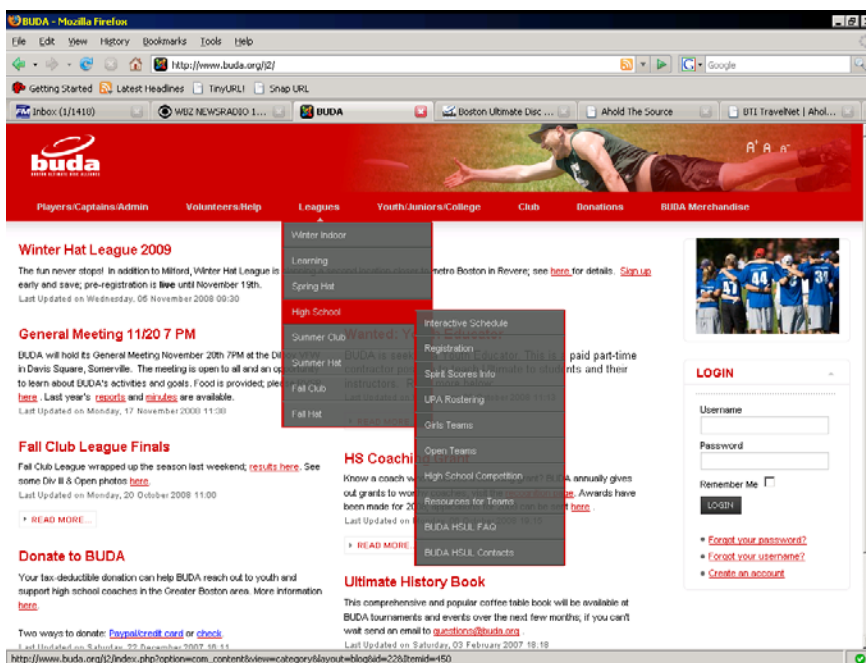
BUDA - Mozilla Firefox

File Edit View History Bookmarks Tools Help

http://www.buda.org/j2/

Google

Getting Started Latest Headlines TinyURL! Snap URL

Inbox (1/1410) WBZ NEWSRADIO 1... BUDA Boston Ultimate Disc ... Ahold The Source BTI TravelNet | Ahol...

buda

A A A

Players/Captains/Admin Volunteers/Help Leagues Youth/Juniors/College Club Donations BUDA Merchandise

Winter Indoor
Learning
Spring Hat
High School
Summer Club
Summer Hat
Fall Club
Fall Hat

Interactive Schedule
Registration
Spirit Scores Info
UPA Rostering
Girls Teams
Open Teams
High School Competition
Resources for Teams
BUDA HSUL FAQ
BUDA HSUL Contacts

Winter Hat League 2009

The fun never stops! In addition to Milford, Winter Hat League is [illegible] metro Boston in Revere; see here for details. Sign up early and save; pre-registration is live until November 19th.

Last Updated on Wednesday, 05 November 2008 09:30

General Meeting 11/20 7 PM

BUDA will hold its General Meeting November 20th 7PM at the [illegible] in Davis Square, Somerville. The meeting is open to all and an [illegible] to learn about BUDA's activities and goals. Food is provided; ple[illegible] here . Last year's reports and minutes are available.

Last Updated on Monday, 17 November 2008 11:38

Wanted: Y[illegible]

BUDA is seek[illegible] paid part-time contractor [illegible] to students and their instructors. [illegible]

Fall Club League Finals

Fall Club League wrapped up the season last weekend; results here. See some Div II & Open photos here.

Last Updated on Monday, 20 October 2008 11:00

READ MORE...

HS Coachi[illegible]

Know a coach w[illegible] BUDA annually gives out grants to wo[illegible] Awards have been made for 20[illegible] here .

Last Updated on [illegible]

READ MORE

Donate to BUDA

Your tax-deductible donation can help BUDA reach out to youth and support high school coaches in the Greater Boston area. More information here.

Two ways to donate: Paypal/credit card or check.

Last Updated on Saturday, 22 December 2007 18:11

Ultimate History Book

This comprehensive and popular coffee table book will be available at BUDA tournaments and events over the next few months; if you can't wait send an email to questions@buda.org .

Last Updated on Saturday, 03 February 2007 18:18

LOGIN

Username

Password

Remember Me

LOGIN

Forgot your password?
Forgot your username?
Create an account

http://www.buda.org/j2/index.php?option=com_content&view=category&layout=blog&id=22&Itemid=450